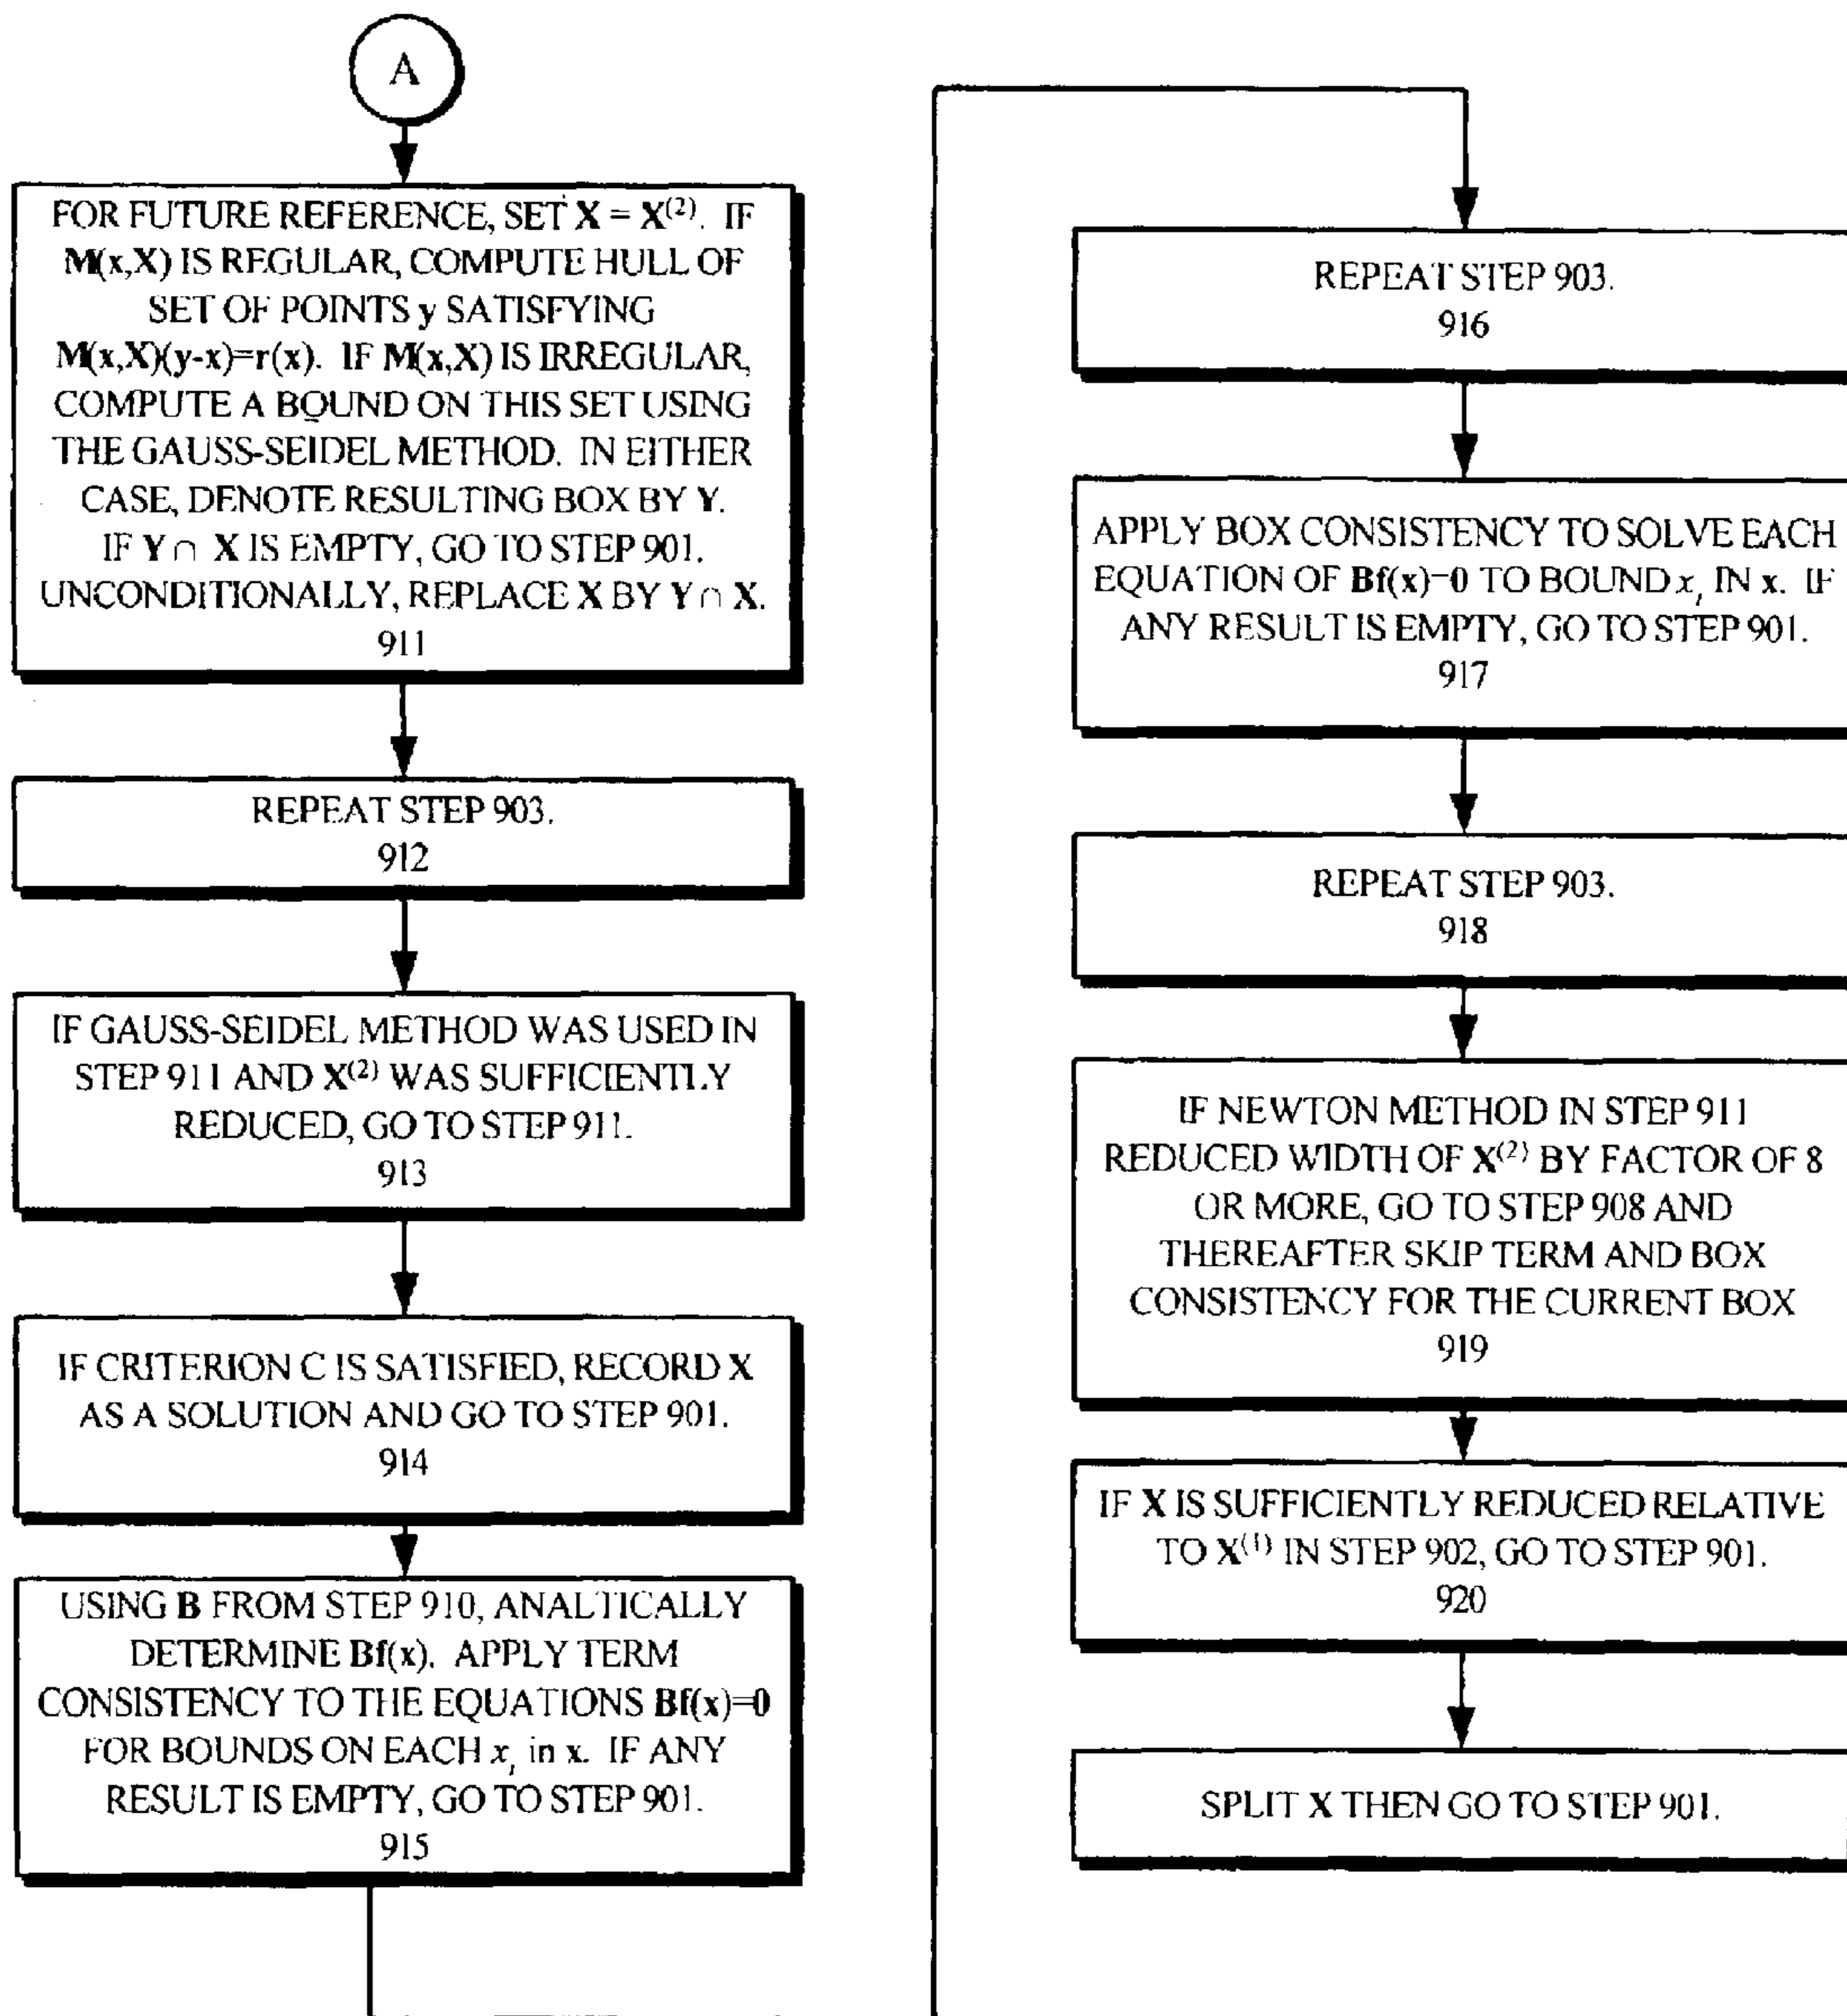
A

FOR FUTURE REFERENCE, SET $\mathbf{X} = \mathbf{X}^{(2)}$. IF $\mathbf{M}(\mathbf{x},\mathbf{X})$ IS REGULAR, COMPUTE HULL OF SET OF POINTS $\mathbf{y}$ SATISFYING $\mathbf{M}(\mathbf{x},\mathbf{X})(\mathbf{y}-\mathbf{x})=\mathbf{r}(\mathbf{x})$. IF $\mathbf{M}(\mathbf{x},\mathbf{X})$ IS IRREGULAR, COMPUTE A BOUND ON THIS SET USING THE GAUSS-SEIDEL METHOD. IN EITHER CASE, DENOTE RESULTING BOX BY $\mathbf{Y}$. IF $\mathbf{Y} \cap \mathbf{X}$ IS EMPTY, GO TO STEP 901. UNCONDITIONALLY, REPLACE $\mathbf{X}$ BY $\mathbf{Y} \cap \mathbf{X}$.
911

REPEAT STEP 903.
912

IF GAUSS-SEIDEL METHOD WAS USED IN STEP 911 AND $\mathbf{X}^{(2)}$ WAS SUFFICIENTLY REDUCED, GO TO STEP 911.
913

IF CRITERION C IS SATISFIED, RECORD $\mathbf{X}$ AS A SOLUTION AND GO TO STEP 901.
914

USING $\mathbf{B}$ FROM STEP 910, ANALTICALLY DETERMINE $\mathbf{Bf}(\mathbf{x})$. APPLY TERM CONSISTENCY TO THE EQUATIONS $\mathbf{Bf}(\mathbf{x})=\mathbf{0}$ FOR BOUNDS ON EACH $x_i$ in $\mathbf{x}$. IF ANY RESULT IS EMPTY, GO TO STEP 901.
915

REPEAT STEP 903.
916

APPLY BOX CONSISTENCY TO SOLVE EACH EQUATION OF $\mathbf{Bf}(\mathbf{x})=\mathbf{0}$ TO BOUND $x_i$ IN $\mathbf{x}$. IF ANY RESULT IS EMPTY, GO TO STEP 901.
917

REPEAT STEP 903.
918

IF NEWTON METHOD IN STEP 911 REDUCED WIDTH OF $\mathbf{X}^{(2)}$ BY FACTOR OF 8 OR MORE, GO TO STEP 908 AND THEREAFTER SKIP TERM AND BOX CONSISTENCY FOR THE CURRENT BOX
919

IF $\mathbf{X}$ IS SUFFICIENTLY REDUCED RELATIVE TO $\mathbf{X}^{(1)}$ IN STEP 902, GO TO STEP 901.
920

SPLIT $\mathbf{X}$ THEN GO TO STEP 901.